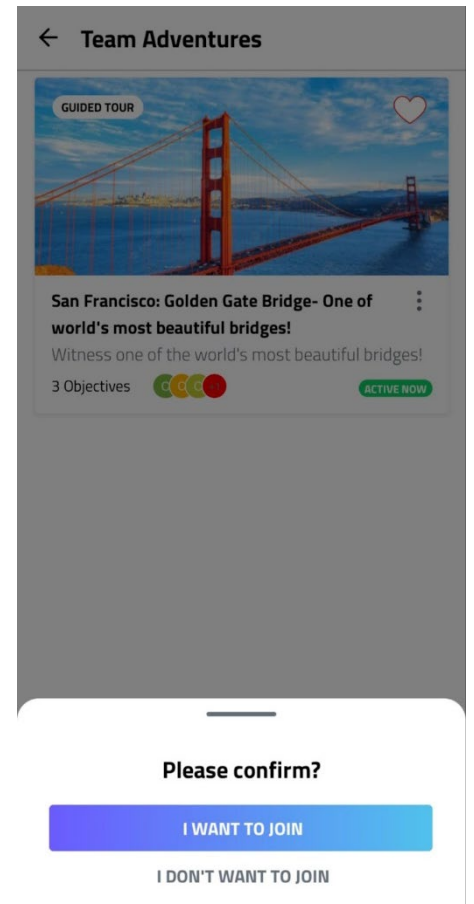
Team Adventures

GUIDED TOUR

San Francisco: Golden Gate Bridge- One of world's most beautiful bridges!

Witness one of the world's most beautiful bridges!

3 Objectives

ACTIVE NOW

Please confirm?

I WANT TO JOIN

I DON'T WANT TO JOIN